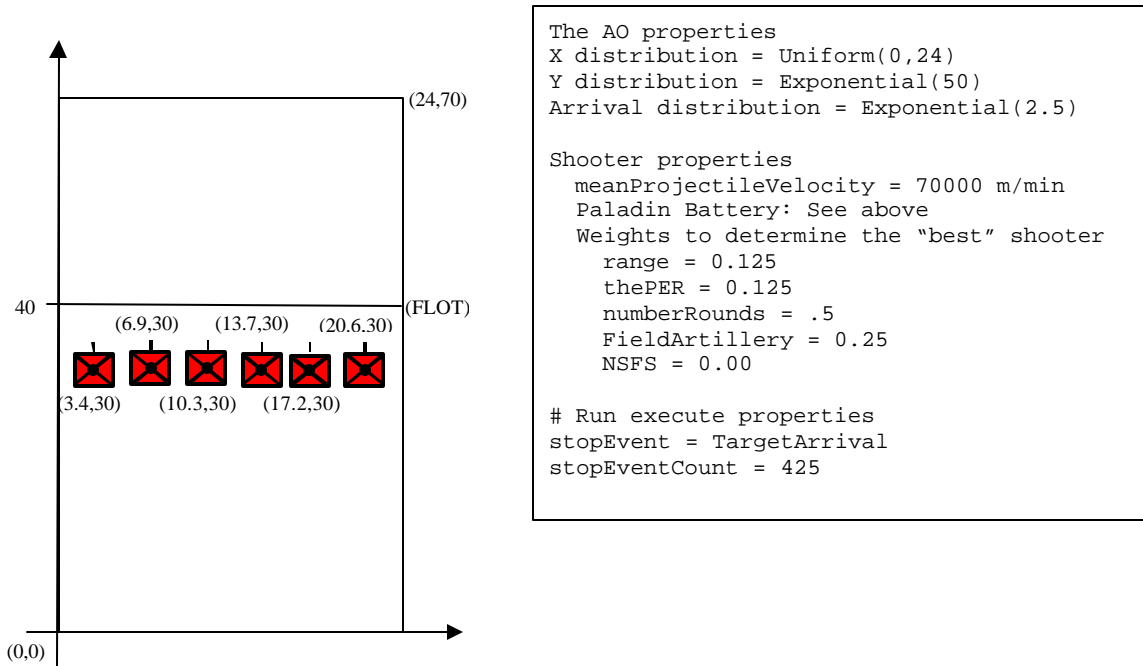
(24,70)

40

(FLOT)

(6.9,30) (13.7,30) (20.6.30)

(3.4,30) (10.3,30) (17.2,30)

(0,0)

The AO properties
X distribution = Uniform(0,24)
Y distribution = Exponential(50)
Arrival distribution = Exponential(2.5)

Shooter properties
meanProjectileVelocity = 70000 m/min
Paladin Battery: See above
Weights to determine the "best" shooter
range = 0.125
thePER = 0.125
numberRounds = .5
FieldArtillery = 0.25
NSFS = 0.00

# Run execute properties
stopEvent = TargetArrival
stopEventCount = 425